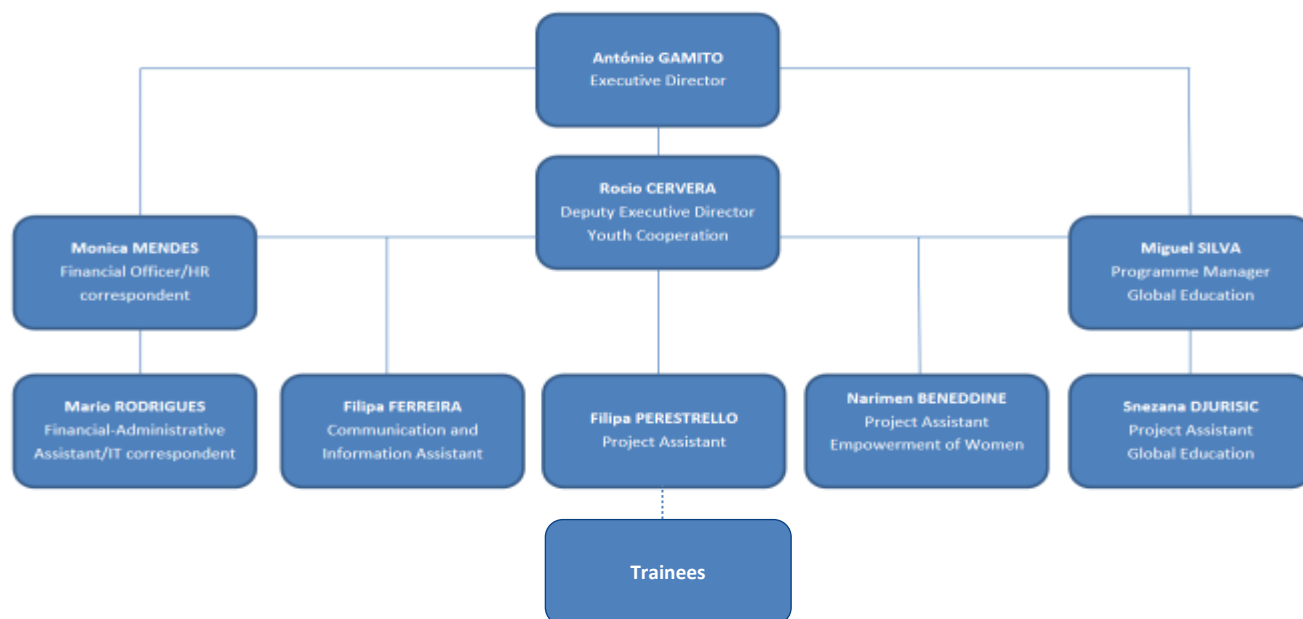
António GAMITO
Executive Director

Rocio CERVERA
Deputy Executive Director
Youth Cooperation

Monica MENDES
Financial Officer/HR correspondent

Miguel SILVA
Programme Manager
Global Education

Mario RODRIGUES
Financial-Administrative Assistant/IT correspondent

Filipa FERREIRA
Communication and Information Assistant

Filipa PERESTRELLO
Project Assistant

Narimen BENEDDINE
Project Assistant
Empowerment of Women

Snezana DJURISIC
Project Assistant
Global Education

Trainees